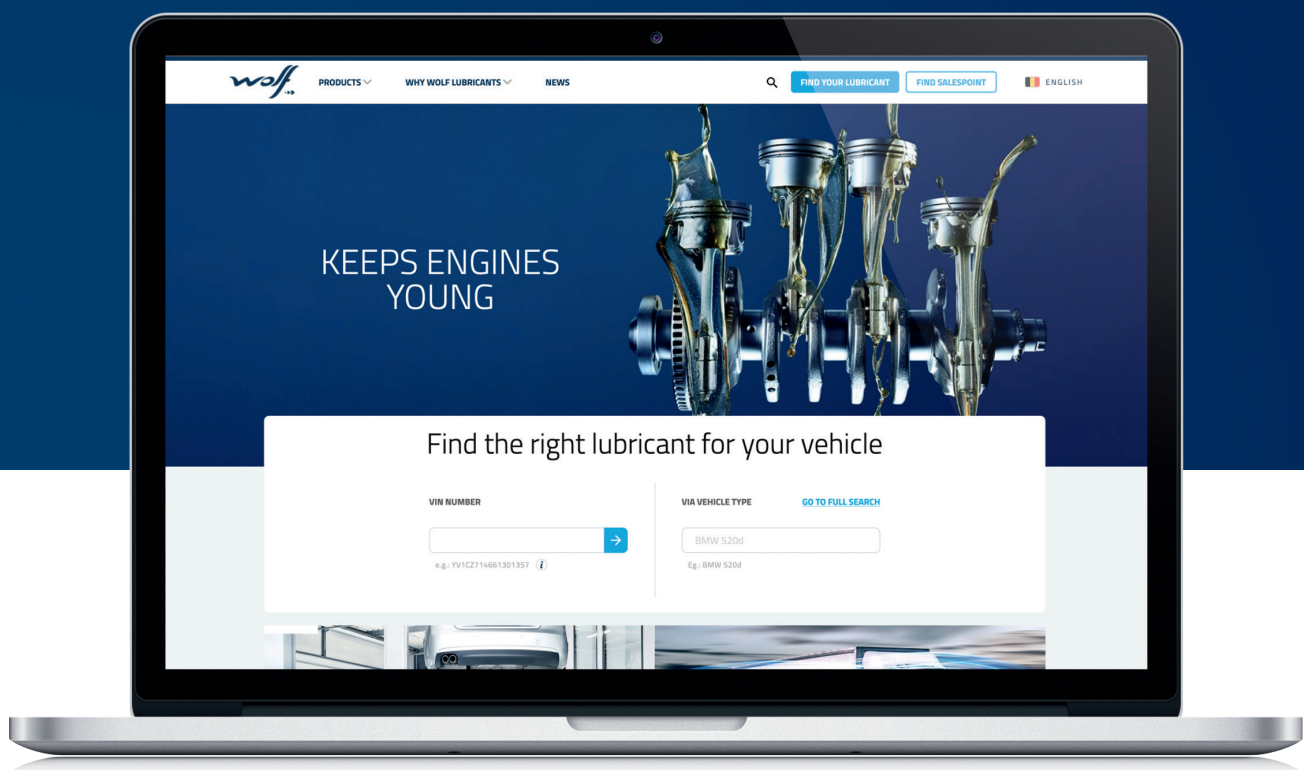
wolf

PRODUCTS WHY WOLF LUBRICANTS NEWS FIND YOUR LUBRICANT FIND SALESPOINT ENGLISH

KEEPS ENGINES YOUNG

Find the right lubricant for your vehicle

VIN NUMBER

e.g.: YV1CZ714661301357

VIA VEHICLE TYPE GO TO FULL SEARCH

BMW 520d

Eg.: BMW 520d